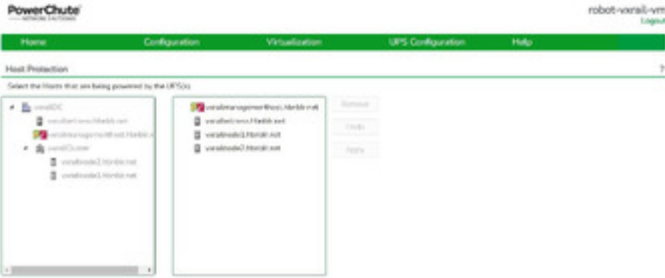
PowerChute
NETWORK SHUTDOWN

robot-vxrail-vm
Logout

Home Configuration Virtualization UPS Configuration Help

Host Protection

?

Select the Hosts that are being powered by the UPS(s)

vxrailDC
vxrailvm.hbrbl.net
vxrailmanagementhost.hbrbl.n
vxrailCluster
vxrailnode1.hbrbl.net
vxrailnode2.hbrbl.net

vxrailmanagementhost.hbrbl.net
vxrailvm.hbrbl.net
vxrailnode1.hbrbl.net
vxrailnode2.hbrbl.net

Remove
Undo
Apply